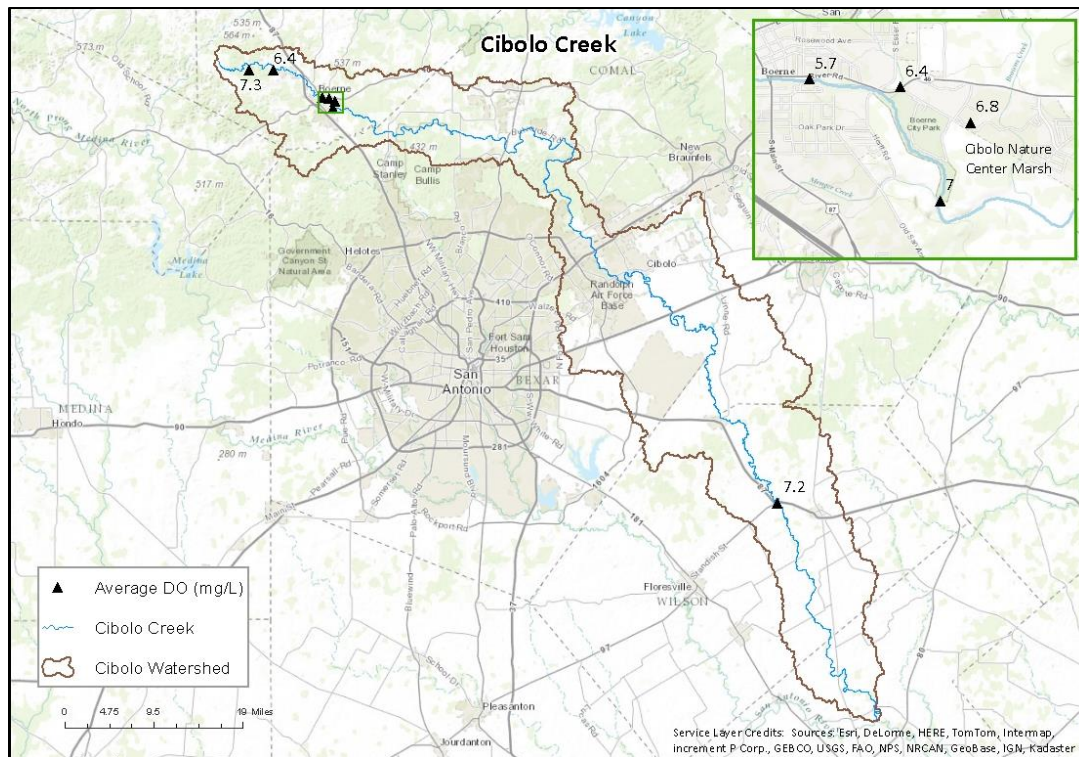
Cibolo Creek

6.4
7.3
573 m
535 m
564 m
537 m
Canyon Lake
COMAL
Boerne
North Prong Medina River
517 m
432 m
Camp Stanley
Camp Bullis
New Braunfels
Government Canyon St Natural Area
Helotes
Medina Lake
Cibolo
Randolph Air Force Base
410
Fort Sam Houston
35
San Antonio
BEXAR
MEDINA
Hondo
90
Medina River
280 m
281
7.2
181
Floresville
WILSON
Pleasanton
Jourdanton
97
80

5.7
6.4
6.8
Cibolo Nature Center Marsh
7
Boerne
Boerne City Park
Oak Park Dr
87

▲ Average DO (mg/L)
Cibolo Creek
Cibolo Watershed

0 4.75 9.5 19 Miles

Service Layer Credits: Sources: Esri, DeLorme, HERE, TomTom, Intermap, increment P Corp., GEBCO, USGS, FAO, NPS, NRCAN, GeoBase, IGN, Kadaster